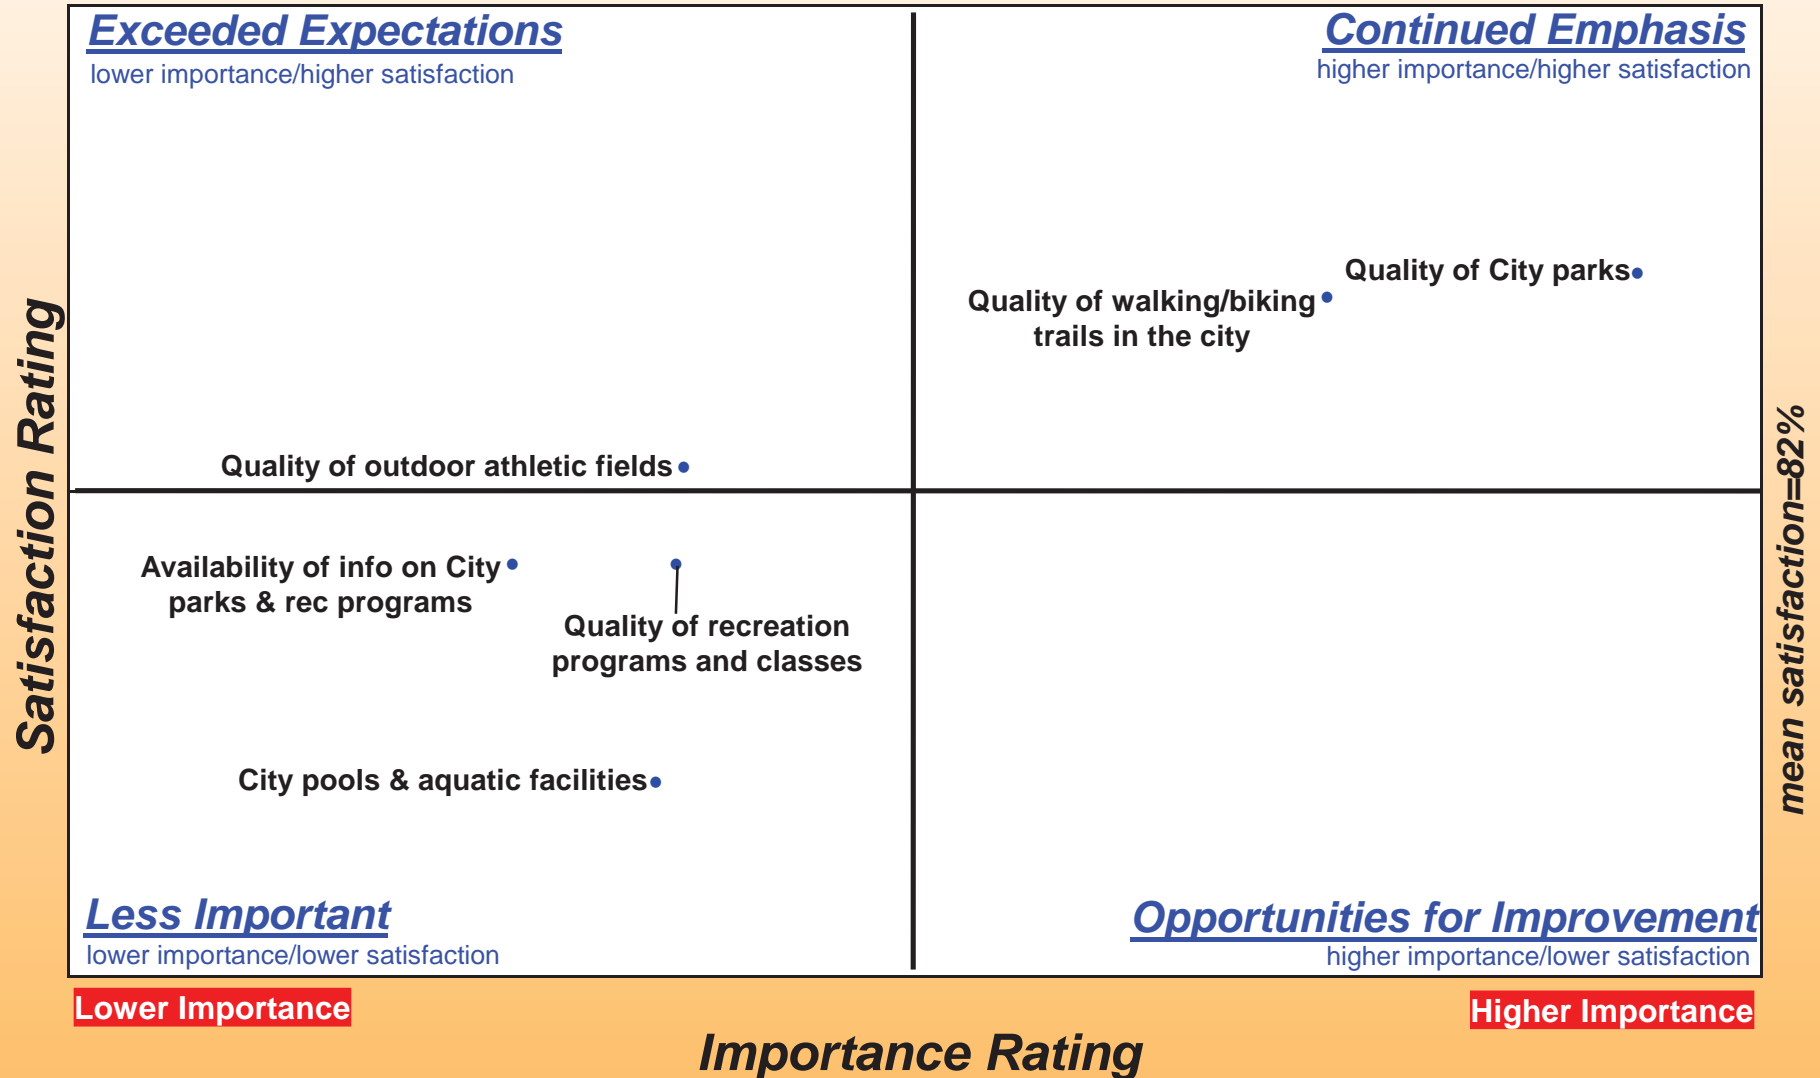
Exceeded Expectations
lower importance/higher satisfaction

Continued Emphasis
higher importance/higher satisfaction

Satisfaction Rating

Quality of City parks

Quality of walking/biking trails in the city

Quality of outdoor athletic fields

Availability of info on City parks & rec programs

Quality of recreation programs and classes

City pools & aquatic facilities

mean satisfaction=82%

Less Important
lower importance/lower satisfaction

Opportunities for Improvement
higher importance/lower satisfaction

Lower Importance

Higher Importance

Importance Rating